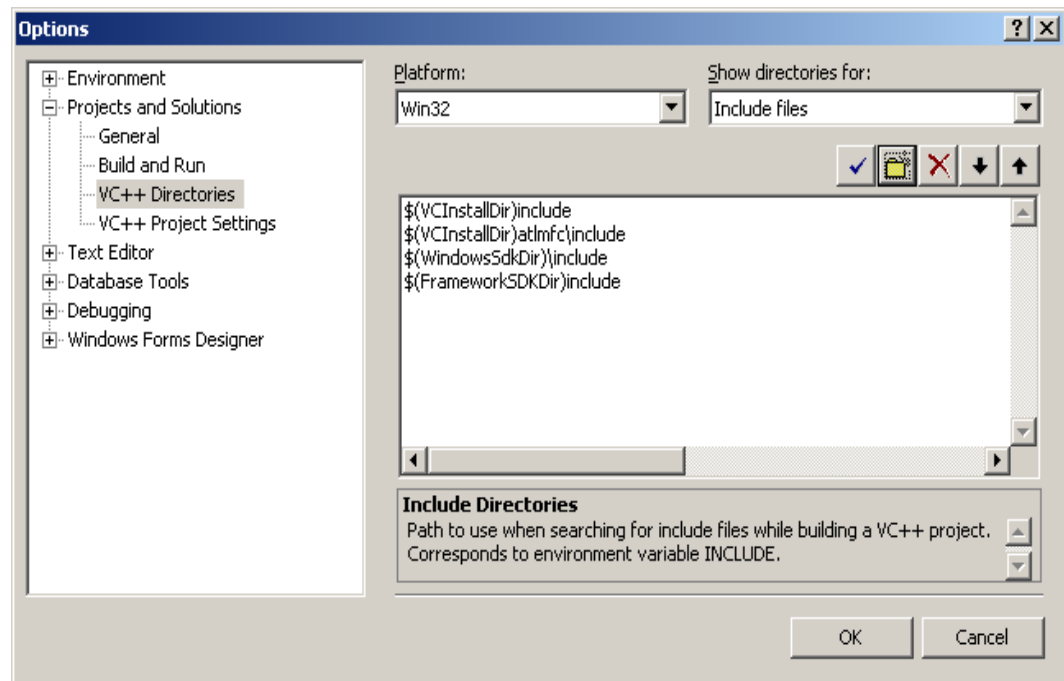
Options

?

X

Environment
Projects and Solutions
General
Build and Run
VC++ Directories
VC++ Project Settings
Text Editor
Database Tools
Debugging
Windows Forms Designer

Platform:

Win32

Show directories for:

Include files

$(VCInstallDir)include
$(VCInstallDir)atlmfc\include
$(WindowsSdkDir)\include
$(FrameworkSDKDir)include

Include Directories
Path to use when searching for include files while building a VC++ project. Corresponds to environment variable INCLUDE.

OK

Cancel